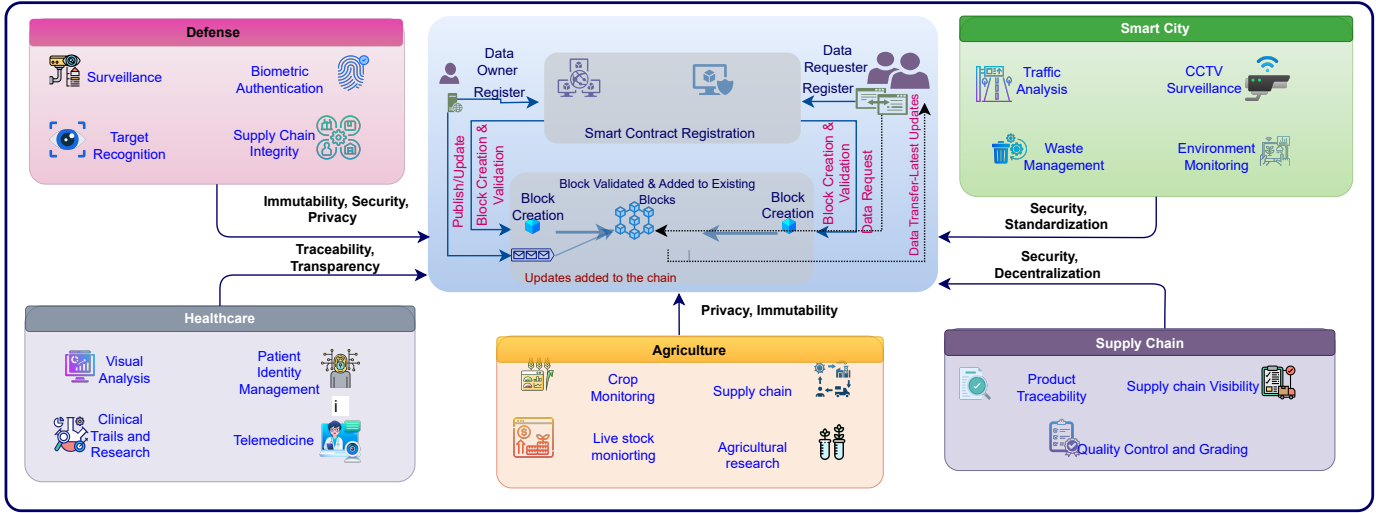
Defense

Surveillance

Biometric Authentication

Target Recognition

Supply Chain Integrity

Immutability, Security, Privacy

Traceability, Transparency

Healthcare

Visual Analysis

Patient Identity Management

i

Clinical Trails and Research

Telemedicine

Data Owner

Register

Smart Contract Registration

Data Requester

Register

Publish/Update

Block Creation & Validation

Block Validated & Added to Existing Blocks

Block Creation

Block Creation

Block Creation & Validation

Data Request

Data Transfer-Latest Updates

Updates added to the chain

Smart City

Traffic Analysis

CCTV Surveillance

Waste Management

Environment Monitoring

Security, Standardization

Security, Decentralization

Privacy, Immutability

Agriculture

Crop Monitoring

Supply chain

Live stock moniorting

Agricultural research

Supply Chain

Product Traceability

Supply chain Visibility

Quality Control and Grading